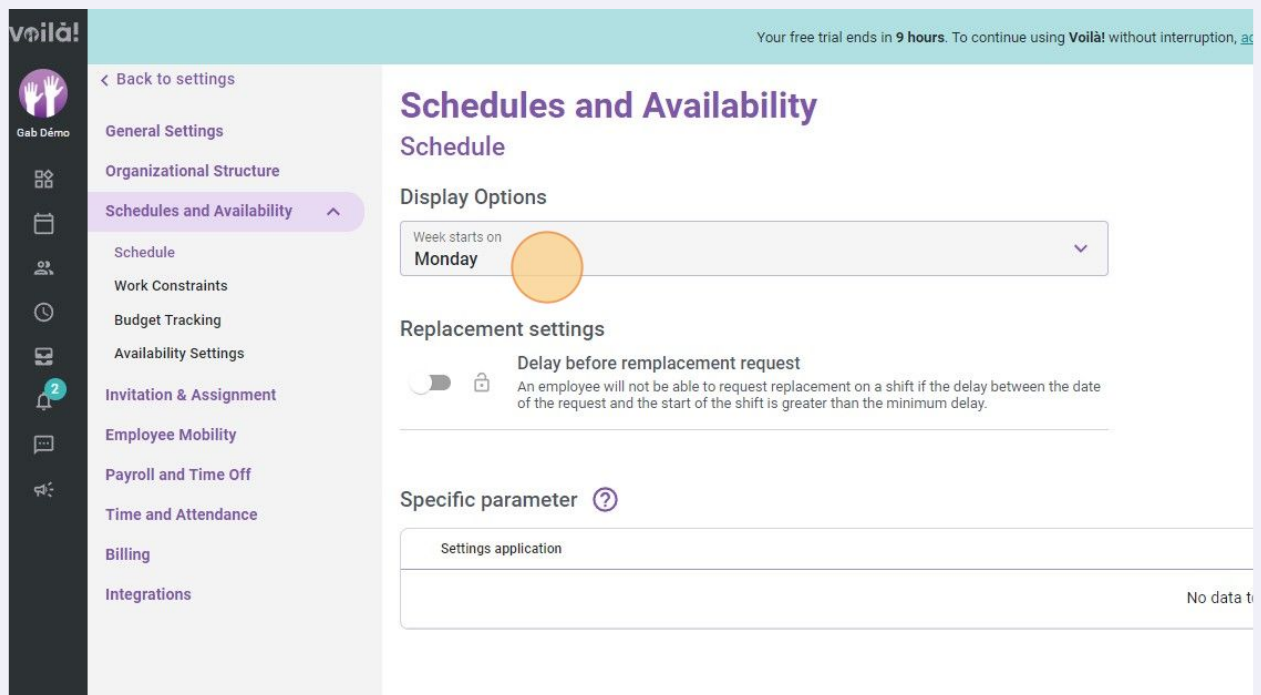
voilà!

Gab Démo

2

Your free trial ends in **9 hours**. To continue using **Voilà!** without interruption, ac

< Back to settings

General Settings

Organizational Structure

Schedules and Availability

Schedule

Work Constraints

Budget Tracking

Availability Settings

Invitation & Assignment

Employee Mobility

Payroll and Time Off

Time and Attendance

Billing

Integrations

Schedules and Availability

Schedule

Display Options

Week starts on
Monday

Replacement settings

Delay before remplacement request

An employee will not be able to request replacement on a shift if the delay between the date of the request and the start of the shift is greater than the minimum delay.

Specific parameter ?

Settings application

No data t